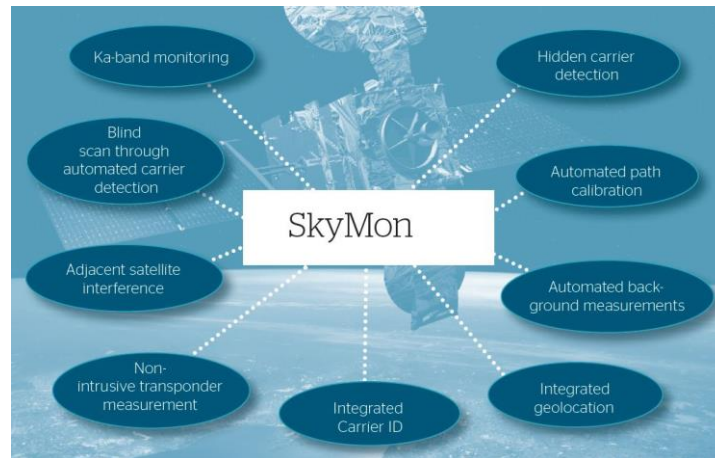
Ka-band monitoring

Hidden carrier detection

Blind scan through automated carrier detection

SkyMon

Automated path calibration

Adjacent satellite interference

Automated background measurements

Non-intrusive transponder measurement

Integrated Carrier ID

Integrated geolocation